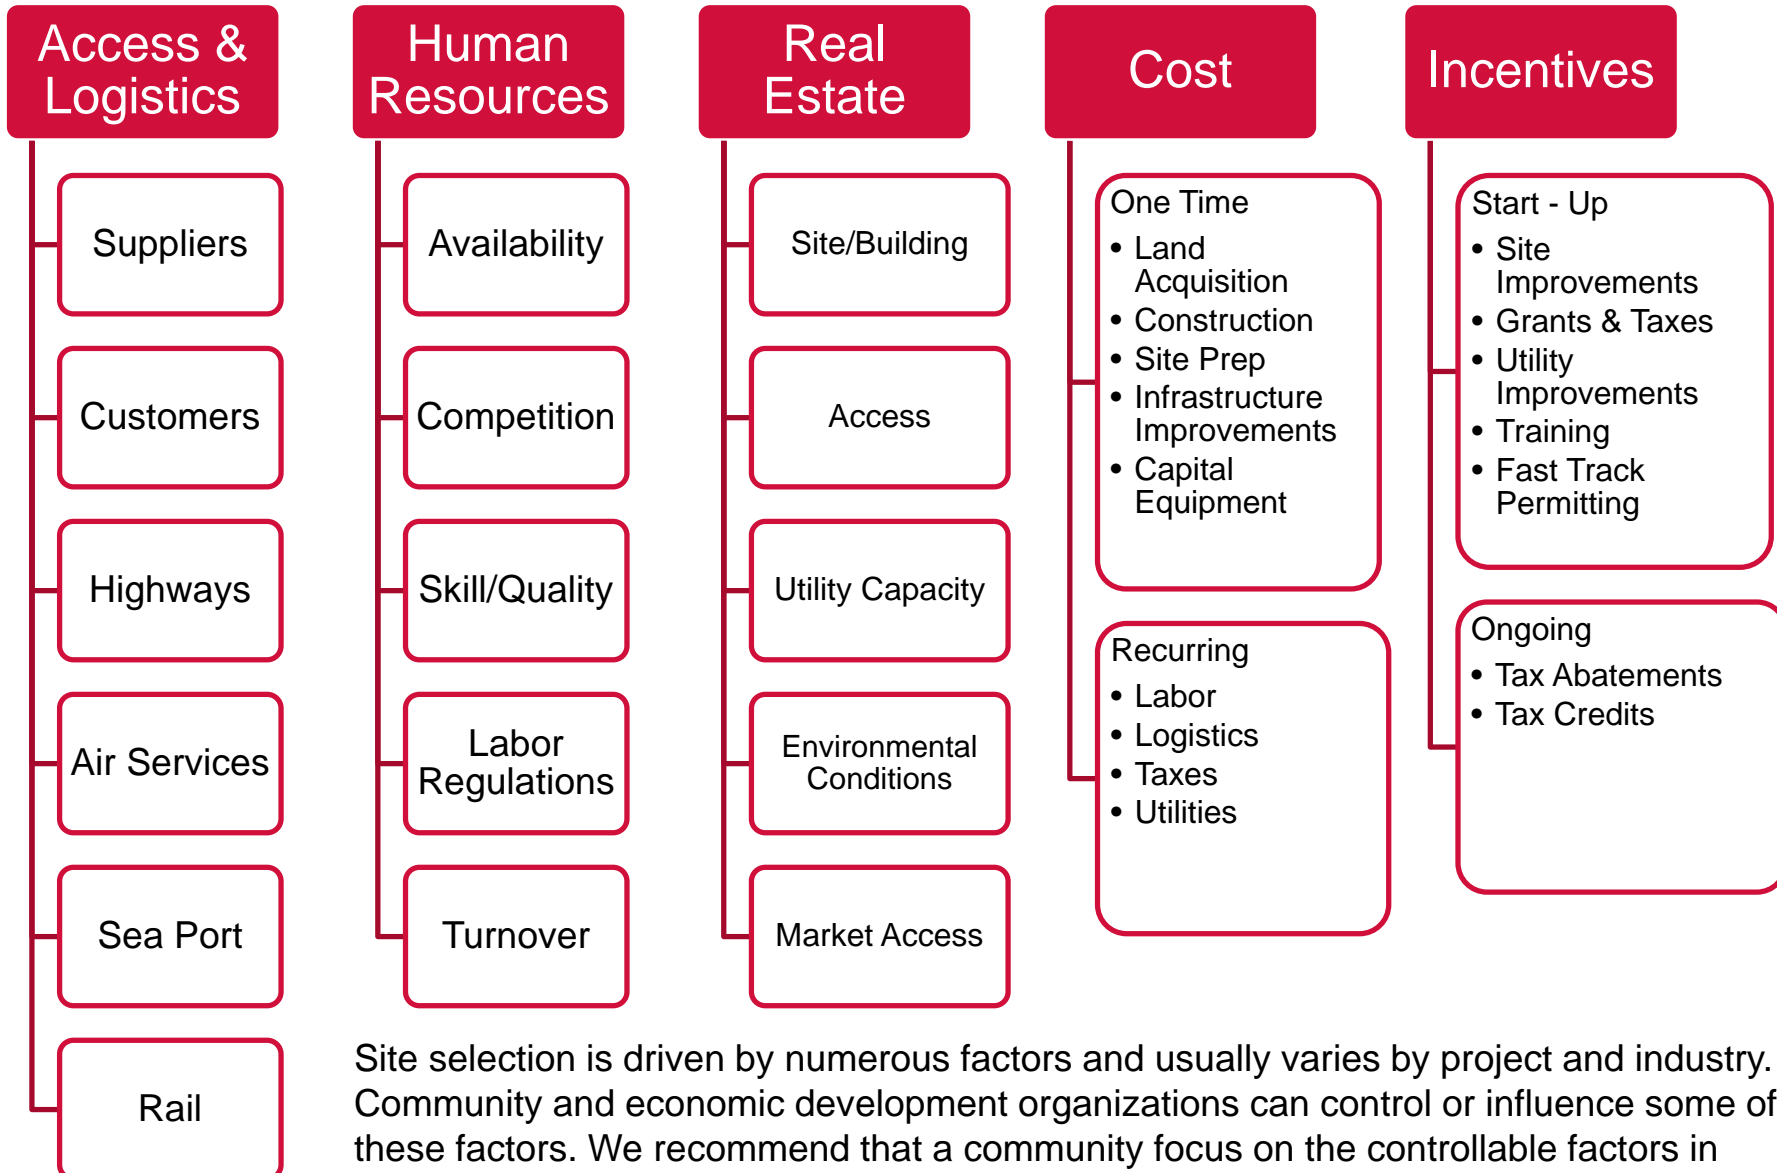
Access & Logistics

Suppliers

Customers

Highways

Air Services

Sea Port

Rail

Human Resources

Availability

Competition

Skill/Quality

Labor Regulations

Turnover

Real Estate

Site/Building

Access

Utility Capacity

Environmental Conditions

Market Access

Cost

One Time
• Land Acquisition
• Construction
• Site Prep
• Infrastructure Improvements
• Capital Equipment

Recurring
• Labor
• Logistics
• Taxes
• Utilities

Incentives

Start - Up
• Site Improvements
• Grants & Taxes
• Utility Improvements
• Training
• Fast Track Permitting

Ongoing
• Tax Abatements
• Tax Credits

Site selection is driven by numerous factors and usually varies by project and industry. Community and economic development organizations can control or influence some of these factors. We recommend that a community focus on the controllable factors in